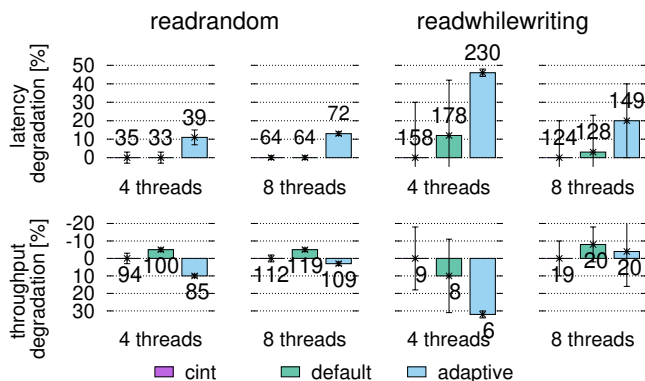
readrandom

readwhilewriting

latency degradation [%]

50
40
30
20
10
0

35 33 39

4 threads

64 64 72

8 threads

158 178 230

4 threads

124 128 149

8 threads

throughput degradation [%]

-20
-10
0
10
20
30

94 100 85

4 threads

112 119 109

8 threads

9 8 6

4 threads

19 20 20

8 threads

cint
default
adaptive